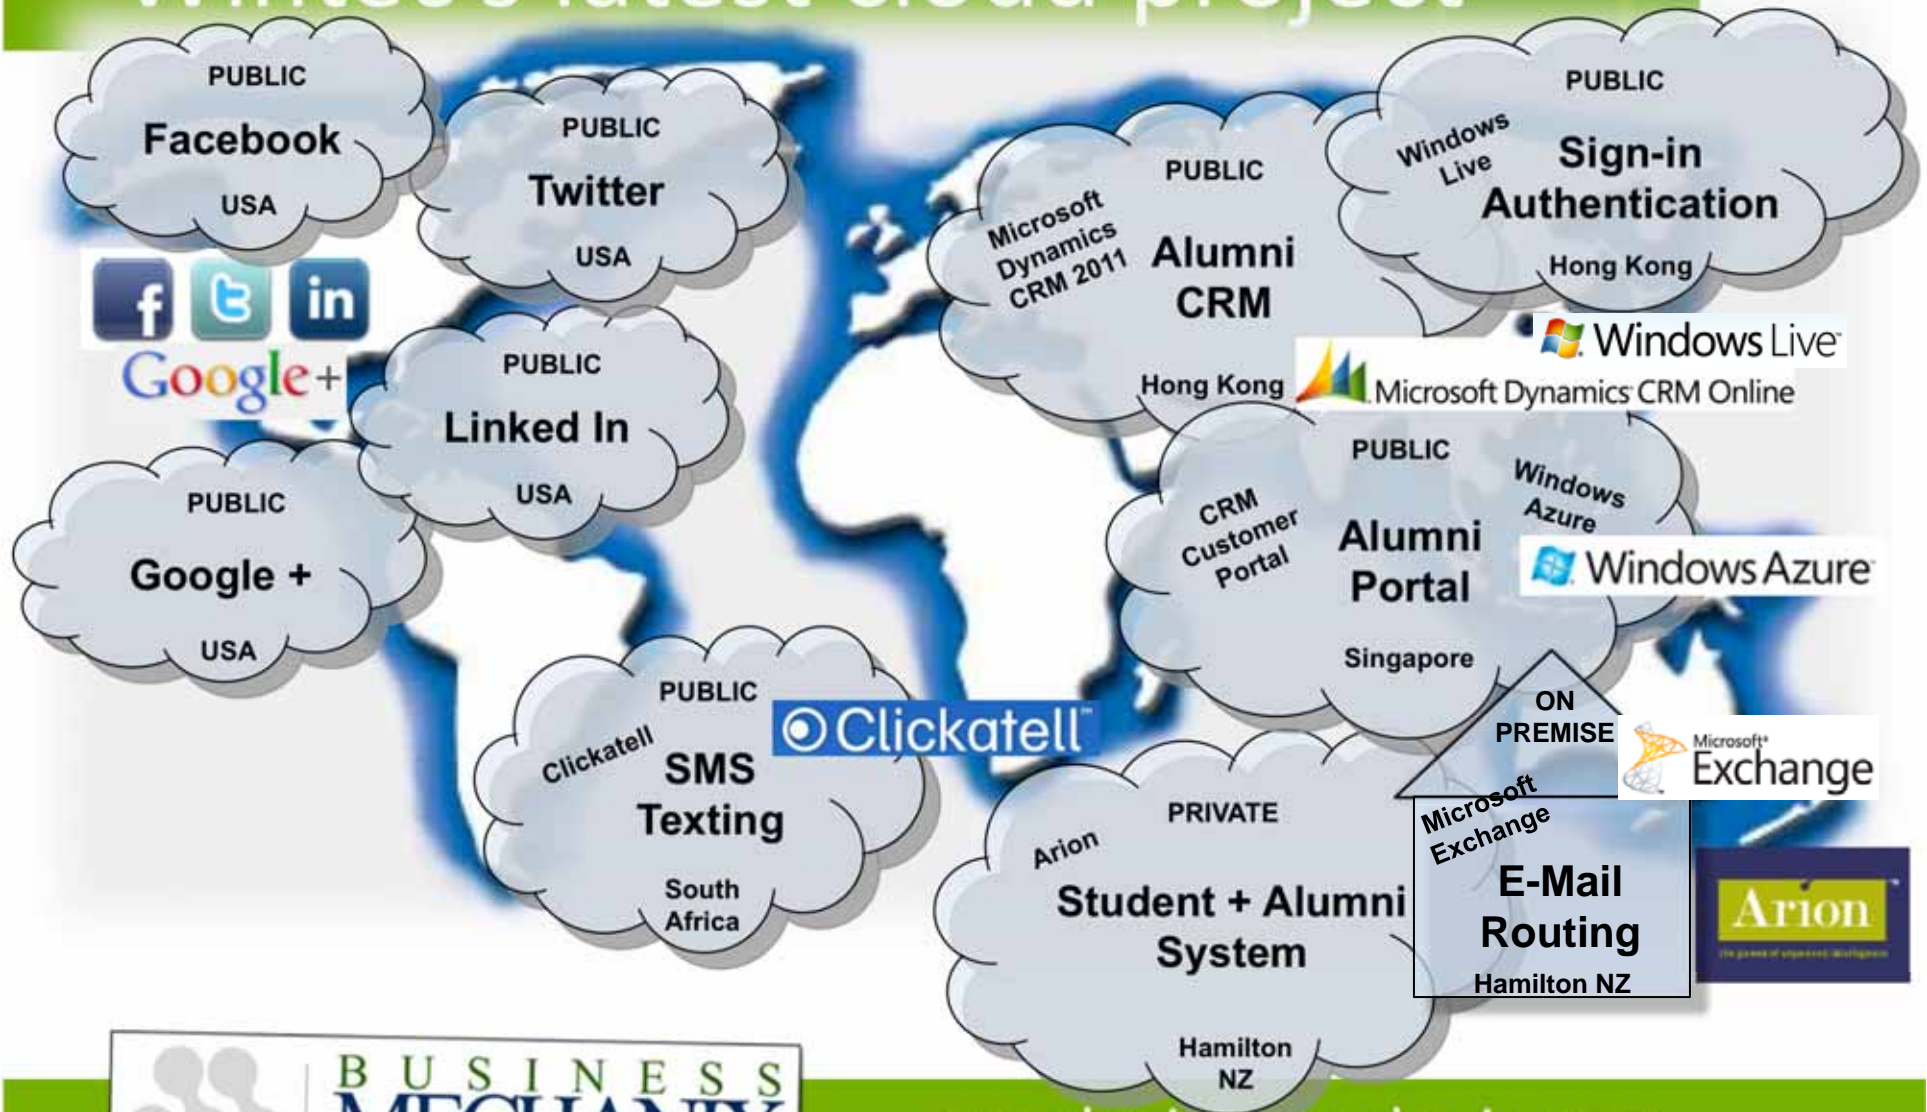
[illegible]

PUBLIC
Facebook
USA

PUBLIC
Twitter
USA

f
in
Google+

PUBLIC
Linked In
USA

PUBLIC
Google +
USA

PUBLIC
Microsoft Dynamics CRM 2011
Alumni CRM
Hong Kong

PUBLIC
Windows Live
Sign-in Authentication
Hong Kong

Windows Live
Microsoft Dynamics CRM Online

PUBLIC
CRM Customer Portal
Alumni Portal
Windows Azure
Singapore

Windows Azure

PUBLIC
Clickatell
SMS Texting
South Africa

Clickatell

ON PREMISE
Microsoft Exchange
E-Mail Routing
Hamilton NZ

Microsoft Exchange

PRIVATE
Arion
Student + Alumni System
Hamilton NZ

Arion
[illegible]

BUSINESS
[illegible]